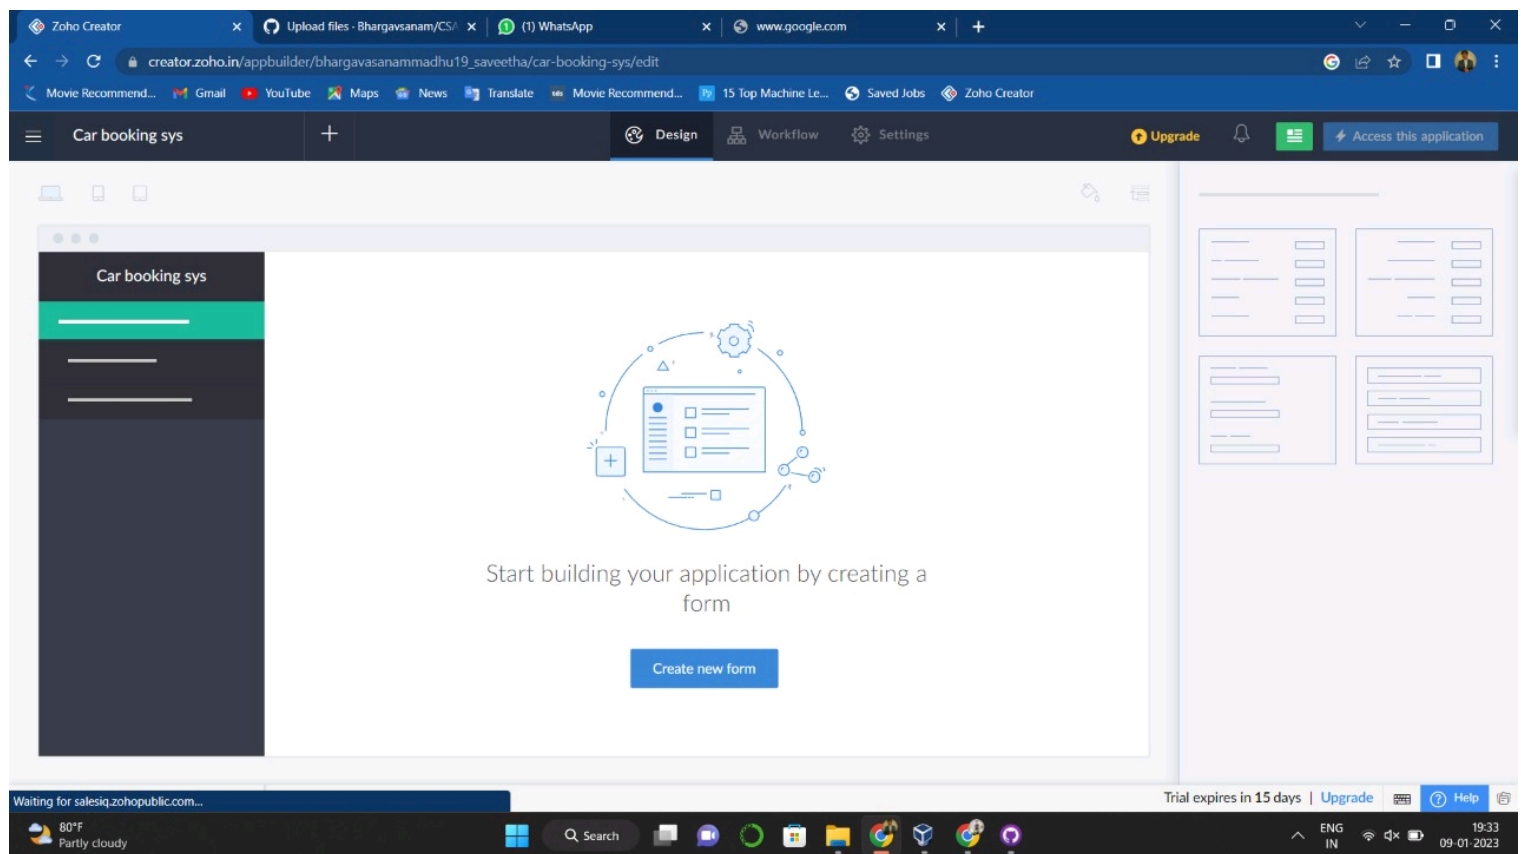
Zoho Creator
Upload files · Bhargavsanam/CS
(1) WhatsApp
www.google.com

creator.zoho.in/appbuilder/bhargavasanammadhu19_saveetha/car-booking-sys/edit

Movie Recommend... Gmail YouTube Maps News Translate Movie Recommend... 15 Top Machine Le... Saved Jobs Zoho Creator

Car booking sys
Design Workflow Settings
Upgrade
Access this application

Car booking sys

Start building your application by creating a form

Create new form

Waiting for salesiq.zohopublic.com...
Trial expires in 15 days | Upgrade
Help

80°F
Partly cloudy
Search
ENG
IN
19:33
09-01-2023